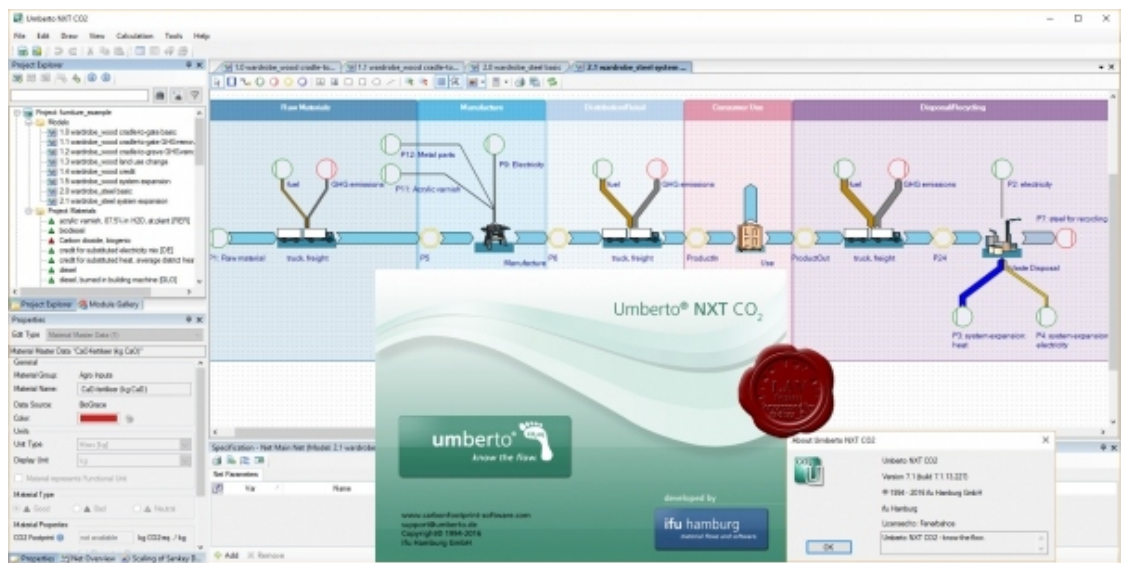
Umberto NXT CO2

File Edit Draw View Calculation Tools Help

Project Explorer

Project: furniture_example
Models
1.0 wardrobe_wood cradle-to-gate basic
1.1 wardrobe_wood cradle-to-gate GHG emiss
1.2 wardrobe_wood cradle-to-grave GHG emiss
1.3 wardrobe_wood land use change
1.4 wardrobe_wood credit
1.5 wardrobe_wood system expansion
2.0 wardrobe_steel basic
2.1 wardrobe_steel system expansion
Project Materials
acrylic varnish, 87.5% in H2O, at plant [RER]
biodiesel
Carbon dioxide, biogenic
credit for substituted electricity mix [DE]
credit for substituted heat, average district hea
diesel
diesel, burned in building machine [GLO]

Project Explorer Module Gallery

Properties

Edit Type Material Master Data (1)

Material Master Data "CaO/kehlker (kg CaO)"
General
Material Group: Agro Inputs
Material Name: CaO/kehlker (kg CaO)
Data Source: BioGrace
Color:
Units
Unit Type: Mass (kg)
Display Unit: kg
Material represents Functional Unit
Material Type
Good Bad Neutral
Material Properties
CO2 Footprint not available kg CO2eq. / kg

Properties Net Overview Scaling of Sankey D...

1.0 wardrobe_wood cradle-to... 1.1 wardrobe_wood cradle-to... 2.0 wardrobe_steel basic 2.1 wardrobe_steel system ...

Raw Materials | Manufacture | Distribution/Retail | Consumer Use | Disposal/Recycling

fuel GHG emissions P12: Metal parts P9: Electricity P11: Acrylic varnish fuel GHG emissions fuel GHG emissions P2: electricity P7: steel for recycling

P1: Raw material truck, freight P5 Manufacture P6 truck, freight Product In Use Product Out truck, freight P24 Waste Disposal

P3: system expansion heat P4: system expansion electricity

Specification - Net Main Net (Model) 2.1 wardrobe
Net Parameters
Var Name

Add Remove

Umberto® NXT CO$_2$

umberto® know the flow

www.carbonfootprint-software.com
support@umberto.de
Copyright© 1994-2016
ifu Hamburg GmbH

developed by
ifu hamburg
material flows and software

About Umberto NXT CO2
Umberto NXT CO2
Version 7.1 (build 7.1.13.227)
© 1994 - 2016 ifu Hamburg GmbH
ifu Hamburg
Licensed to: Fanatbahce
Umberto NXT CO2 - know the flow.
OK